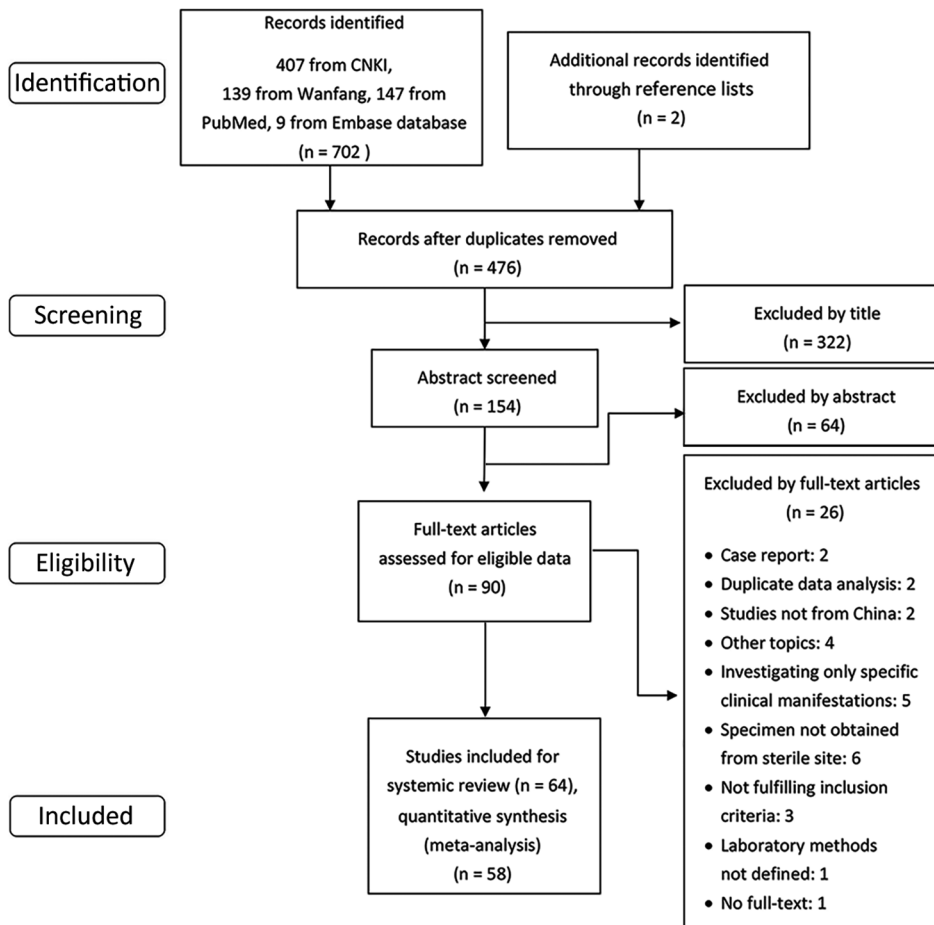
Identification

Records identified

407 from CNKI, 139 from Wanfang, 147 from PubMed, 9 from Embase database (n = 702 )

Additional records identified through reference lists (n = 2)

Records after duplicates removed (n = 476)

Screening

Excluded by title (n = 322)

Abstract screened (n = 154)

Excluded by abstract (n = 64)

Excluded by full-text articles (n = 26)

Eligibility

Full-text articles assessed for eligible data (n = 90)

- Case report: 2
- Duplicate data analysis: 2
- Studies not from China: 2
- Other topics: 4
- Investigating only specific clinical manifestations: 5
- Specimen not obtained from sterile site: 6
- Not fulfilling inclusion criteria: 3
- Laboratory methods not defined: 1
- No full-text: 1

Included

Studies included for systemic review (n = 64), quantitative synthesis (meta-analysis) (n = 58)